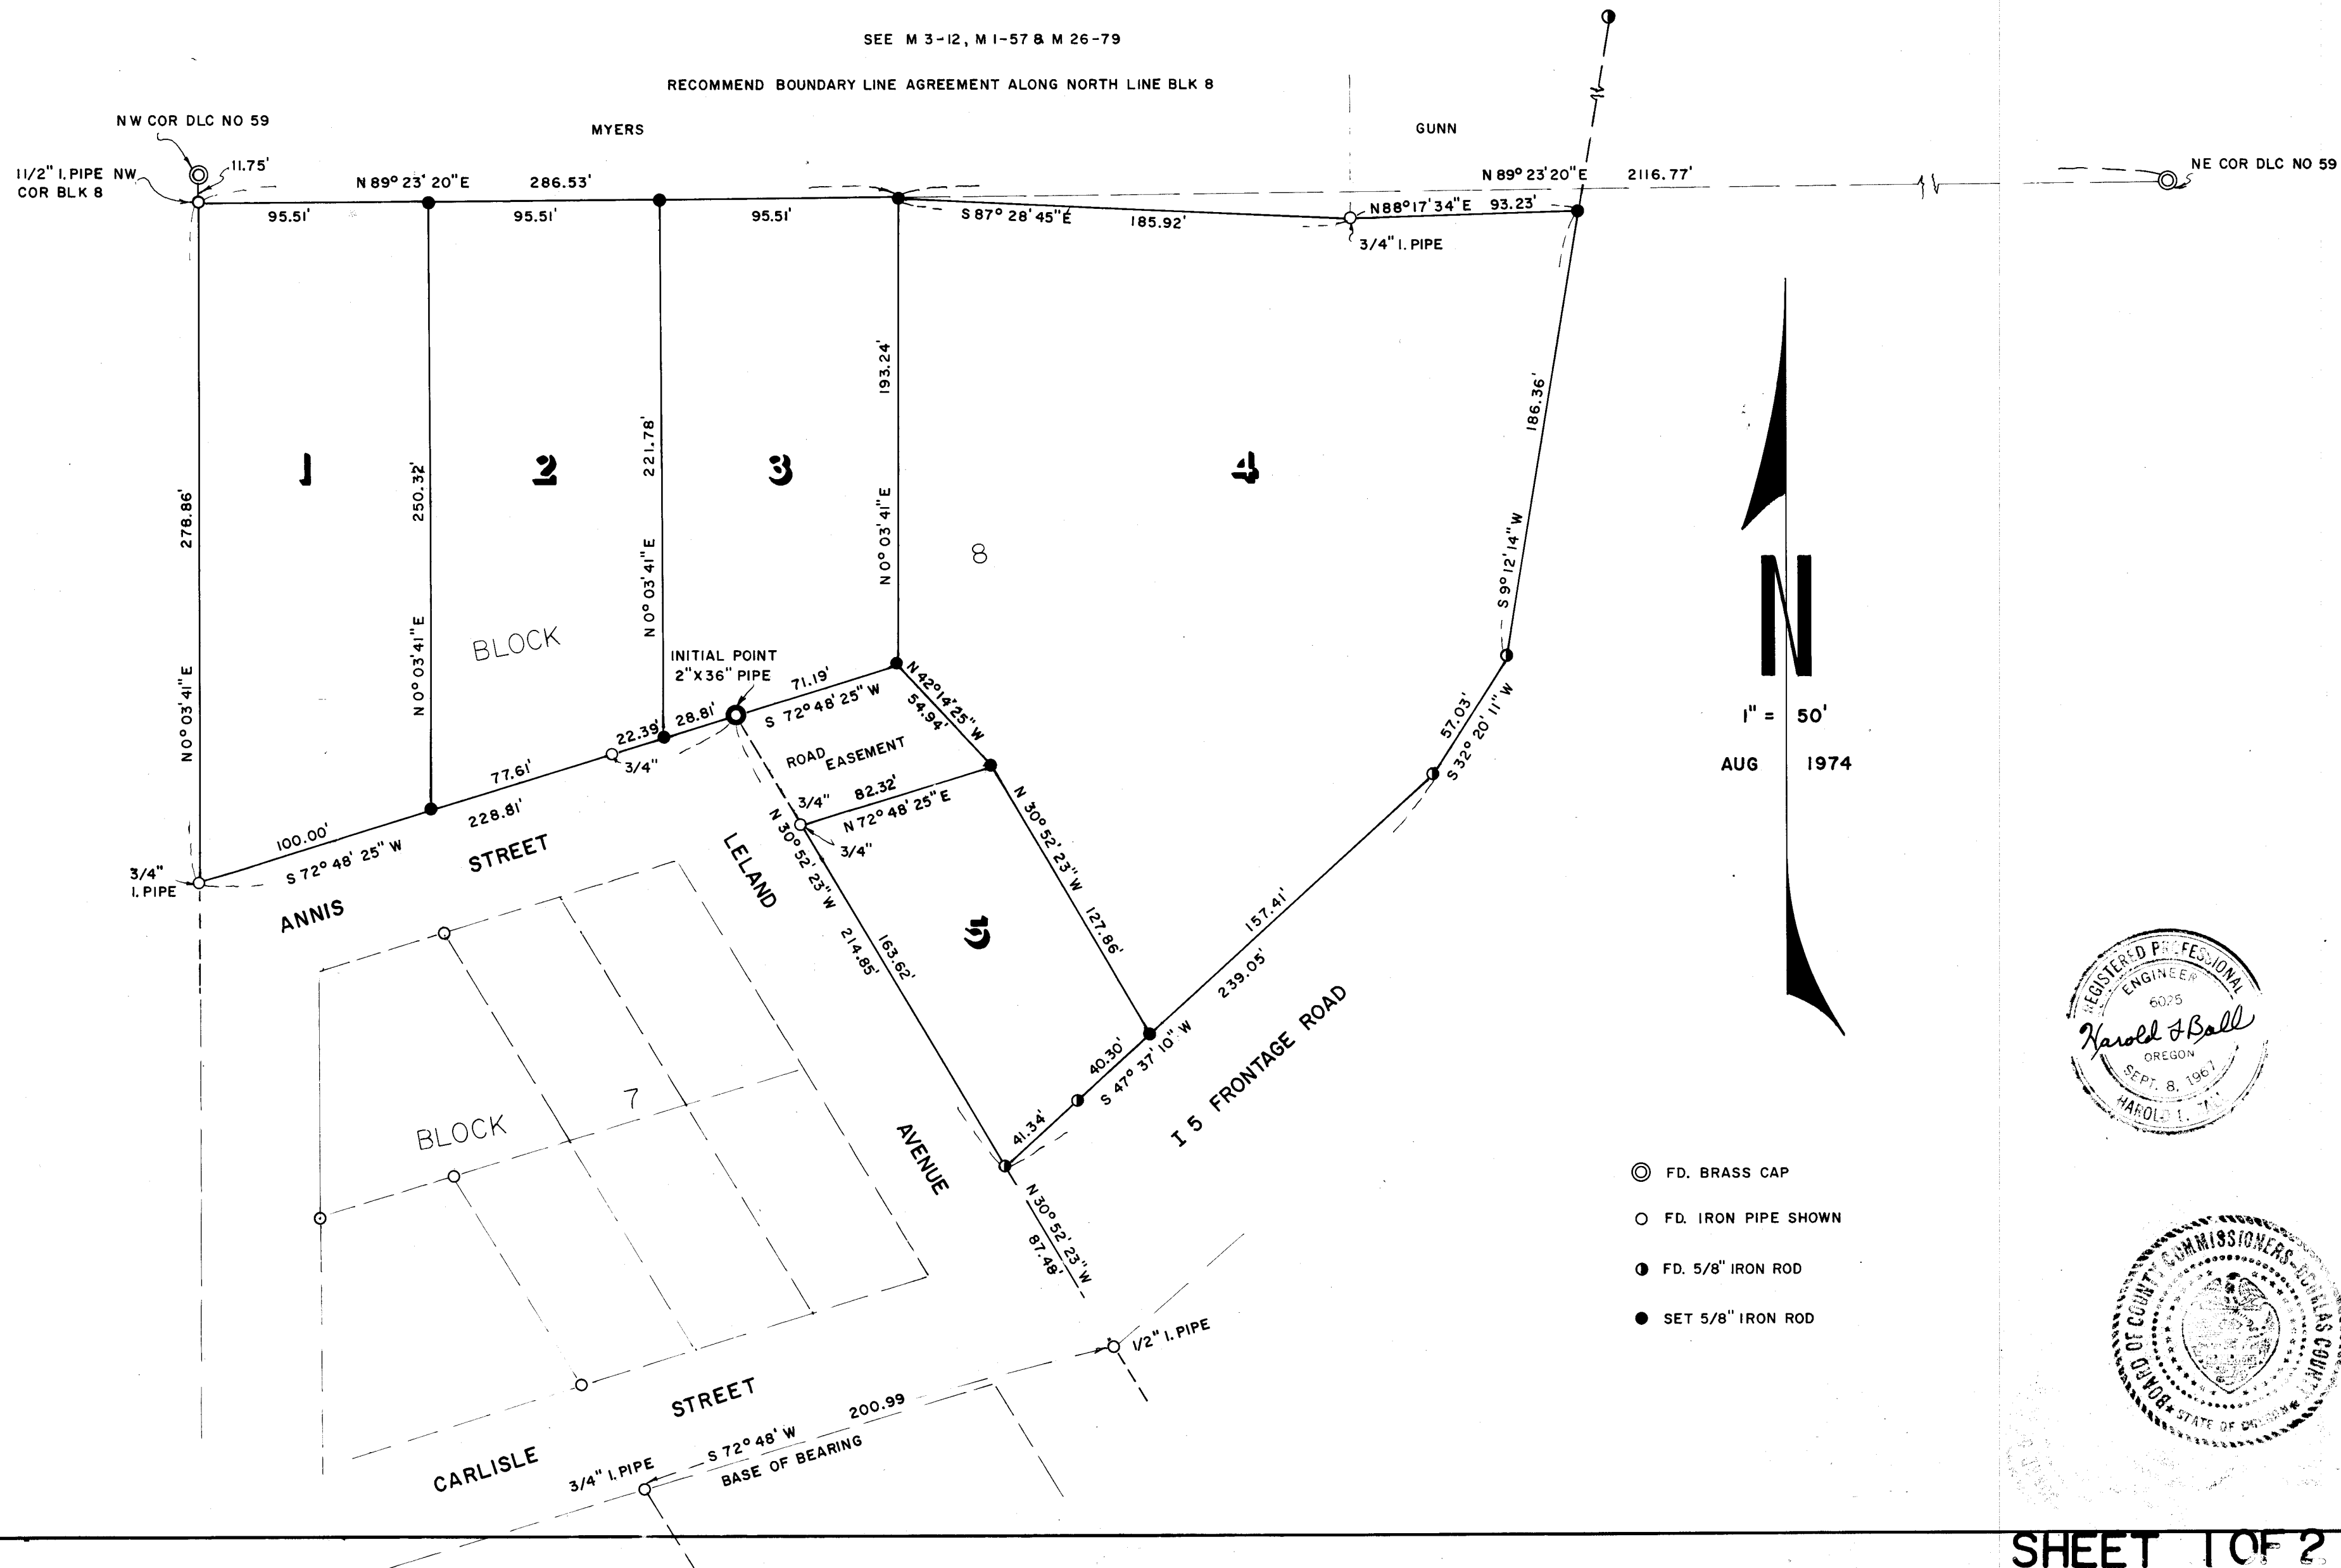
SEE M 3-12, M 1-57 & M 26-79

RECOMMEND BOUNDARY LINE AGREEMENT ALONG NORTH LINE BLK 8

NW COR DLC NO 59

MYERS

GUNN

1 1/2" I. PIPE NW COR BLK 8

11.75'

N 89° 23' 20" E

286.53'

N 89° 23' 20" E

2116.77'

NE COR DLC NO 59

95.51'

95.51'

95.51'

S 87° 28' 45" E

185.92'

N 88° 17' 34" E

93.23'

3/4" I. PIPE

193.24'

186.36'

278.86'

250.32'

221.78'

1

2

3

4

N 0° 03' 41" E

N 0° 03' 41" E

N 0° 03' 41" E

N 0° 03' 41" E

8

S 9° 12' 14" W

BLOCK

INITIAL POINT 2"X36" PIPE

71.19'

S 72° 48' 25" W

N 42° 14' 25" W

54.94'

22.39'

28.81'

3/4"

77.61'

ROAD EASEMENT

57.03'

S 32° 20' 11" W

3/4"

82.32'

N 72° 48' 25" E

228.81'

100.00'

S 72° 48' 25" W

STREET

LELAND

N 30° 52' 23" W

3/4"

N 30° 52' 23" W

127.86'

157.41'

3/4" I. PIPE

ANNIS

214.85'

163.62'

5

239.05'

40.30'

S 47° 37' 10" W

I 5 FRONTAGE ROAD

BLOCK

7

AVENUE

41.34'

N 30° 52' 23" W

87.48'

1/2" I. PIPE

STREET

200.99

S 72° 48' W

BASE OF BEARING

CARLISLE

3/4" I. PIPE

N

1" = 50'

AUG 1974

REGISTERED PROFESSIONAL ENGINEER 6025

Harold J Ball

OREGON

SEPT. 8, 1967

HAROLD J. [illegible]

FD. BRASS CAP

FD. IRON PIPE SHOWN

FD. 5/8" IRON ROD

SET 5/8" IRON ROD

BOARD OF COUNTY COMMISSIONERS DOUGLAS COUNTY STATE OF OREGON

SHEET 1 OF 2